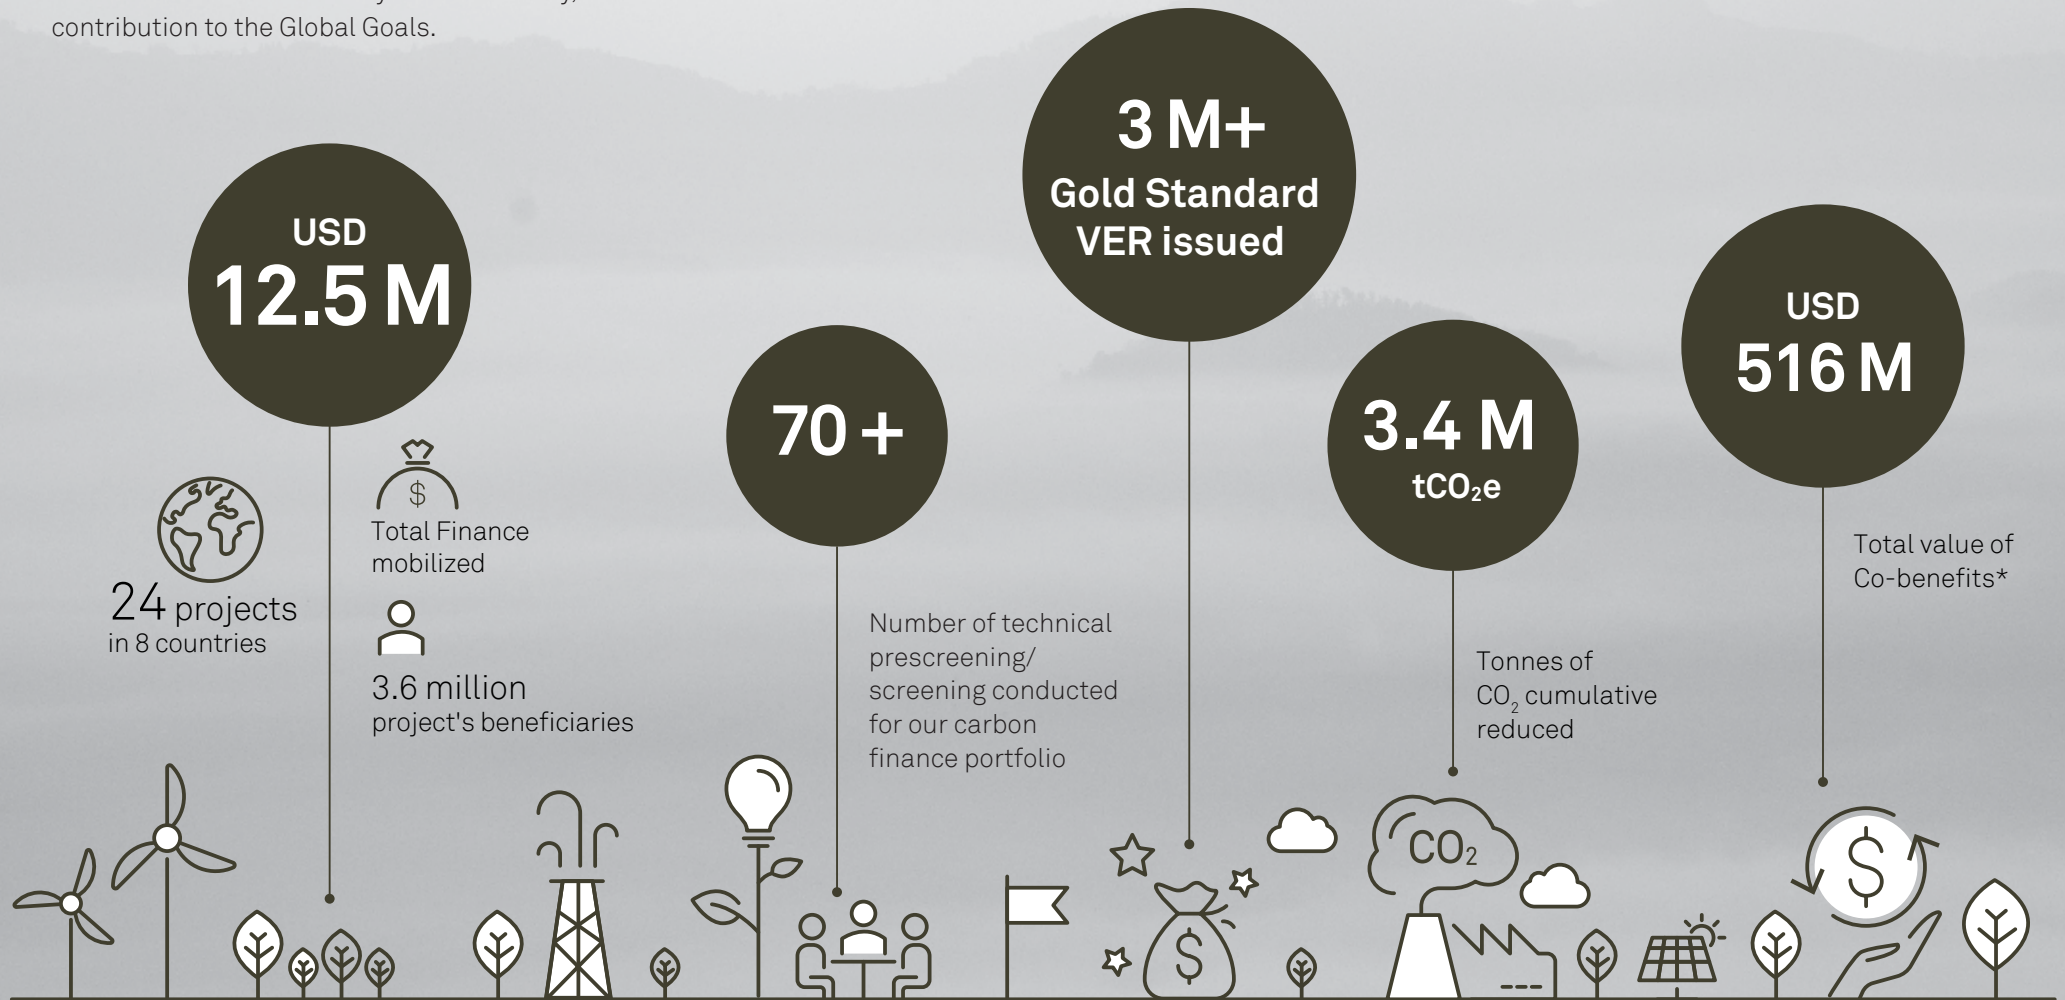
contribution to the Global Goals.

USD
12.5 M

$

Total Finance mobilized

24 projects
in 8 countries

3.6 million
project's beneficiaries

70 +

Number of technical prescreening/ screening conducted for our carbon finance portfolio

3 M+
Gold Standard VER issued

$

3.4 M
$tCO_2e$

Tonnes of $CO_2$ cumulative reduced

$CO_2$

USD
516 M

Total value of Co-benefits*

$